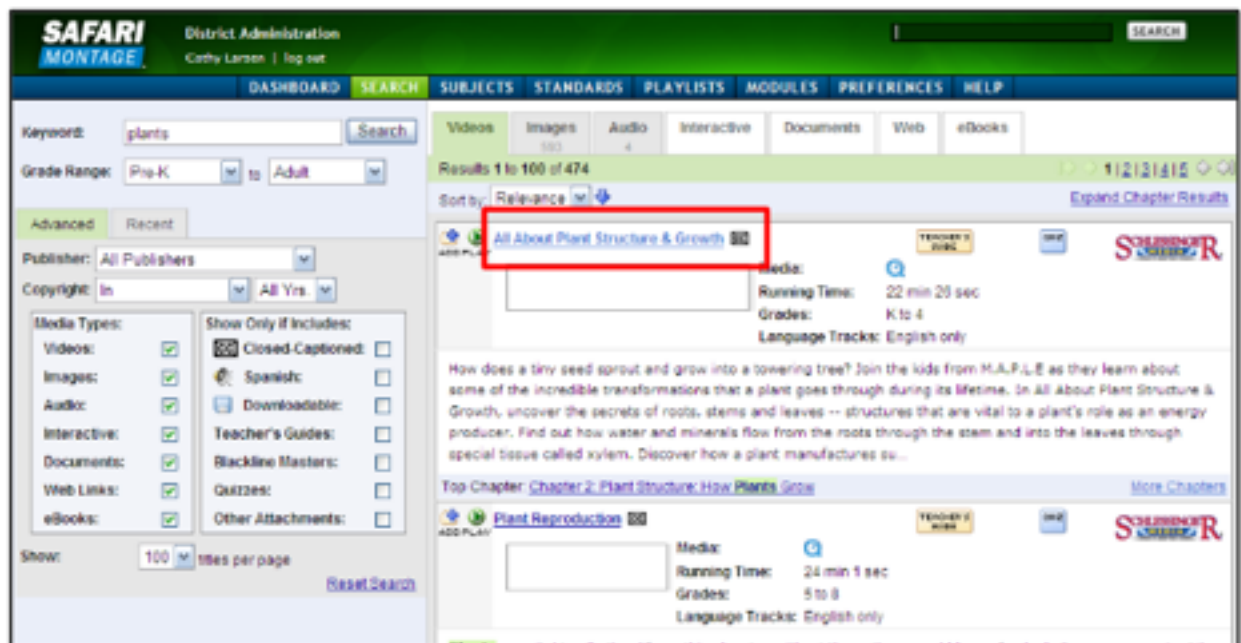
SAFARI MONTAGE

District Administration
Cathy Larsen | log out

SEARCH

DASHBOARD SEARCH SUBJECTS STANDARDS PLAYLISTS MODULES PREFERENCES HELP

Keyword: plants Search

Grade Range: Pre-K to Adult

Advanced Recent

Publisher: All Publishers

Copyright: In All Yrs.

| Media Types: | | Show Only if Includes: | |
|---|---|---|---|
| Videos: | ☑ | Closed-Captioned: | ☐ |
| Images: | ☑ | Spanish: | ☐ |
| Audio: | ☑ | Downloadable: | ☐ |
| Interactive: | ☑ | Teacher's Guides: | ☐ |
| Documents: | ☑ | Blackline Masters: | ☐ |
| Web Links: | ☑ | Quizzes: | ☐ |
| eBooks: | ☑ | Other Attachments: | ☐ |

Show: 100 titles per page

Reset Search

Videos | Images 593 | Audio 4 | Interactive | Documents | Web | eBooks

Results 1 to 100 of 474

1 | 2 | 3 | 4 | 5

Sort by: Relevance

Expand Chapter Results

ADD PLAY

All About Plant Structure & Growth CC

TEACHER'S GUIDE

SCHLESSINGER

Media:
Running Time: 22 min 26 sec
Grades: K to 4
Language Tracks: English only

How does a tiny seed sprout and grow into a towering tree? Join the kids from M.A.P.L.E as they learn about some of the incredible transformations that a plant goes through during its lifetime. In All About Plant Structure & Growth, uncover the secrets of roots, stems and leaves -- structures that are vital to a plant's role as an energy producer. Find out how water and minerals flow from the roots through the stem and into the leaves through special tissue called xylem. Discover how a plant manufactures su...

Top Chapter: Chapter 2: Plant Structure: How Plants Grow

More Chapters

ADD PLAY

Plant Reproduction CC

TEACHER'S GUIDE

SCHLESSINGER

Media:
Running Time: 24 min 1 sec
Grades: 5 to 8
Language Tracks: English only